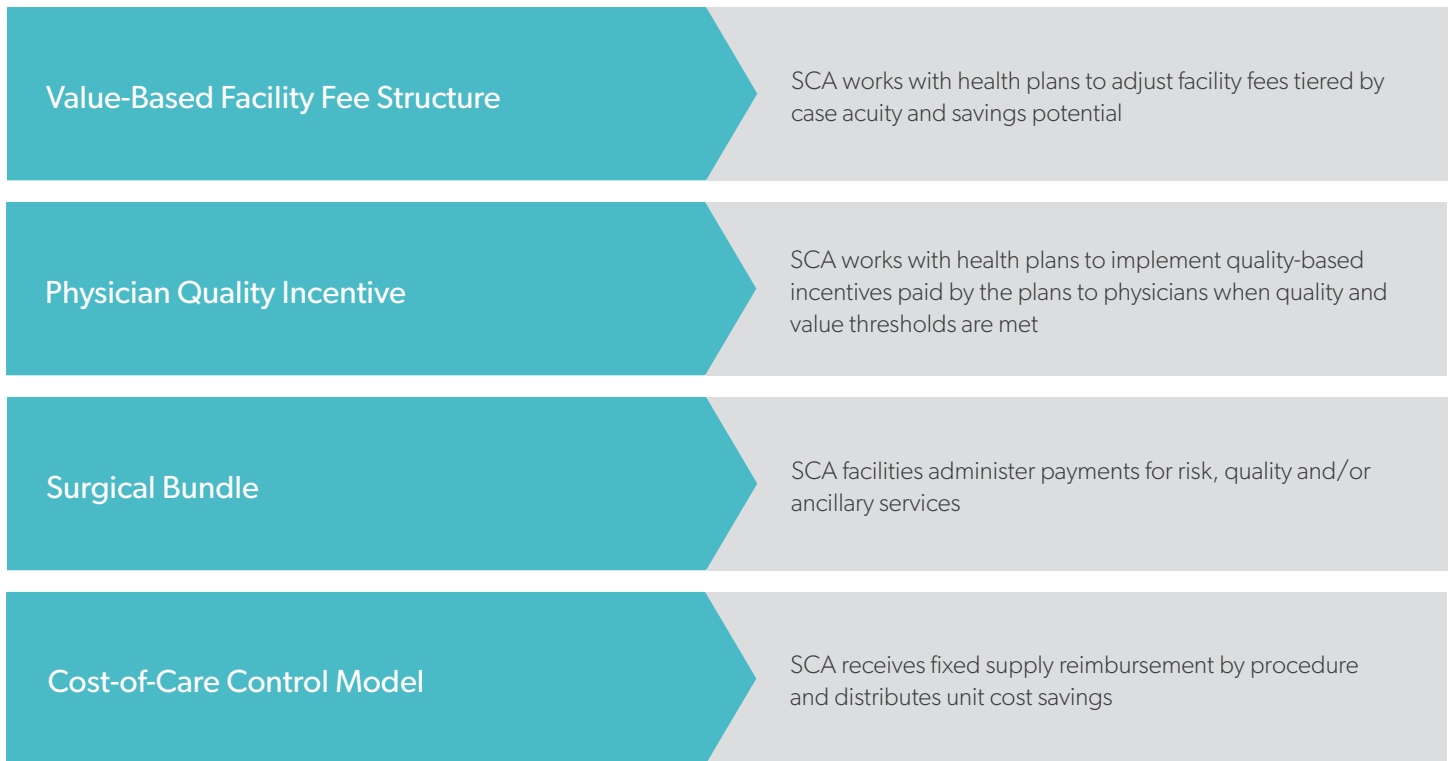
Value-Based Facility Fee Structure

SCA works with health plans to adjust facility fees tiered by case acuity and savings potential

Physician Quality Incentive

SCA works with health plans to implement quality-based incentives paid by the plans to physicians when quality and value thresholds are met

Surgical Bundle

SCA facilities administer payments for risk, quality and/or ancillary services

Cost-of-Care Control Model

SCA receives fixed supply reimbursement by procedure and distributes unit cost savings